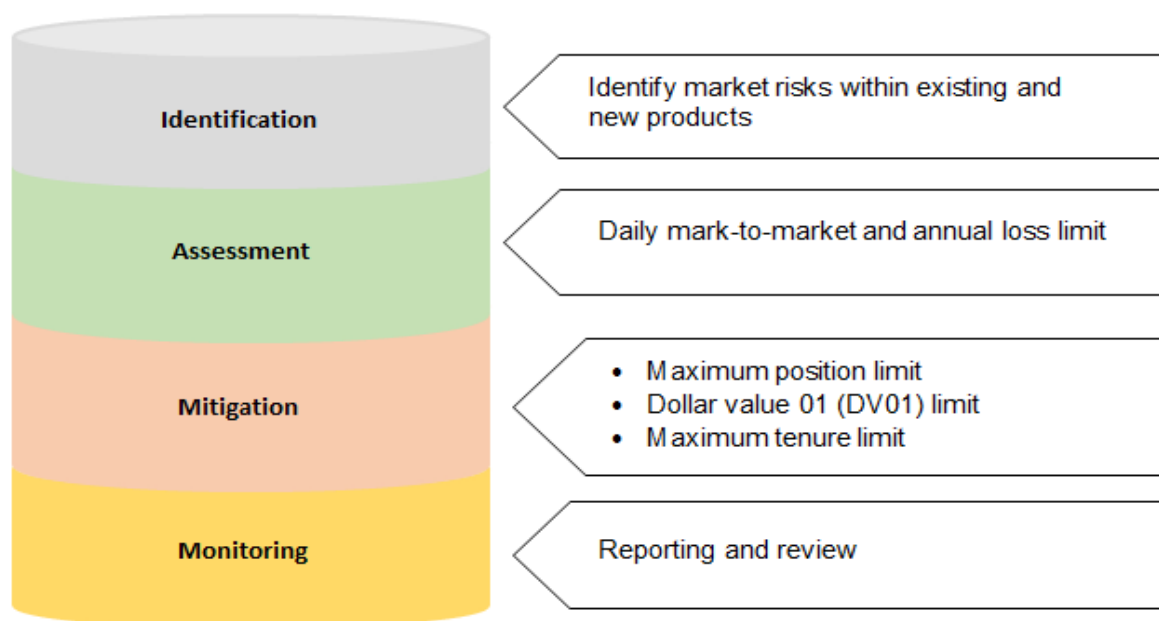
Identification

Identify market risks within existing and new products

Assessment

Daily mark-to-market and annual loss limit

Mitigation

- Maximum position limit
- Dollar value 01 (DV01) limit
- Maximum tenure limit

Monitoring

Reporting and review